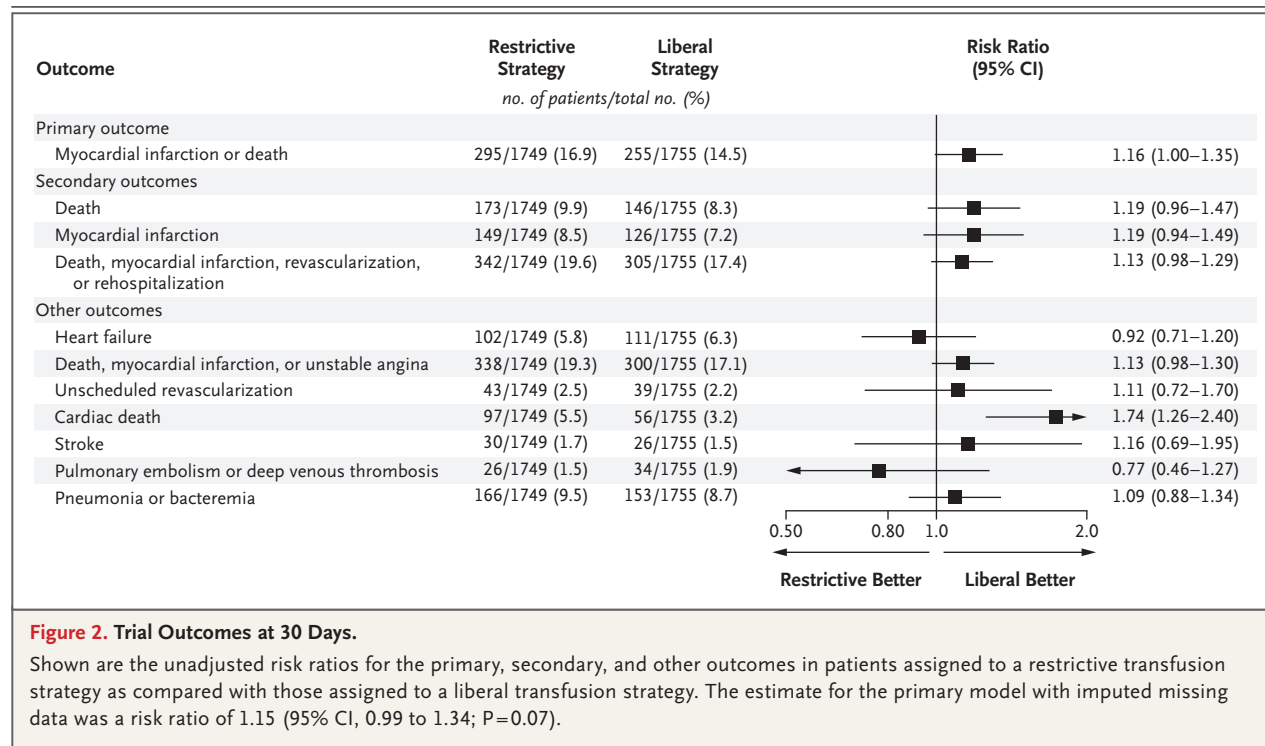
| Outcome | Restrictive Strategy | Liberal Strategy | Risk Ratio (95% CI) |
|---|---|---|---|
| | *no. of patients/total no. (%)* | | |
| Primary outcome | | | |
| Myocardial infarction or death | 295/1749 (16.9) | 255/1755 (14.5) | 1.16 (1.00–1.35) |
| Secondary outcomes | | | |
| Death | 173/1749 (9.9) | 146/1755 (8.3) | 1.19 (0.96–1.47) |
| Myocardial infarction | 149/1749 (8.5) | 126/1755 (7.2) | 1.19 (0.94–1.49) |
| Death, myocardial infarction, revascularization, or rehospitalization | 342/1749 (19.6) | 305/1755 (17.4) | 1.13 (0.98–1.29) |
| Other outcomes | | | |
| Heart failure | 102/1749 (5.8) | 111/1755 (6.3) | 0.92 (0.71–1.20) |
| Death, myocardial infarction, or unstable angina | 338/1749 (19.3) | 300/1755 (17.1) | 1.13 (0.98–1.30) |
| Unscheduled revascularization | 43/1749 (2.5) | 39/1755 (2.2) | 1.11 (0.72–1.70) |
| Cardiac death | 97/1749 (5.5) | 56/1755 (3.2) | 1.74 (1.26–2.40) |
| Stroke | 30/1749 (1.7) | 26/1755 (1.5) | 1.16 (0.69–1.95) |
| Pulmonary embolism or deep venous thrombosis | 26/1749 (1.5) | 34/1755 (1.9) | 0.77 (0.46–1.27) |
| Pneumonia or bacteremia | 166/1749 (9.5) | 153/1755 (8.7) | 1.09 (0.88–1.34) |

0.50 0.80 1.0 2.0

Restrictive Better Liberal Better

Figure 2. Trial Outcomes at 30 Days.

Shown are the unadjusted risk ratios for the primary, secondary, and other outcomes in patients assigned to a restrictive transfusion strategy as compared with those assigned to a liberal transfusion strategy. The estimate for the primary model with imputed missing data was a risk ratio of 1.15 (95% CI, 0.99 to 1.34; P=0.07).